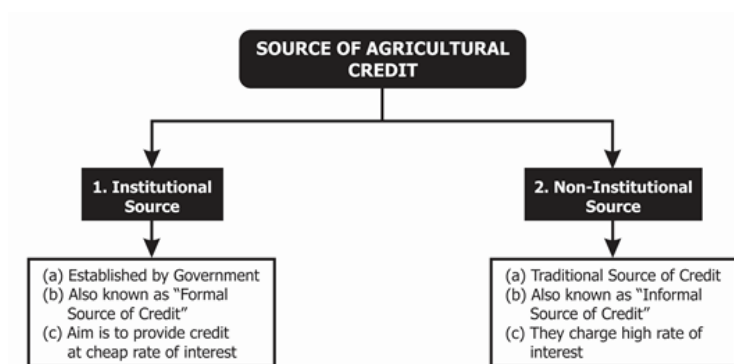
SOURCE OF AGRICULTURAL CREDIT

1. Institutional Source

(a) Established by Government
(b) Also known as "Formal Source of Credit"
(c) Aim is to provide credit at cheap rate of interest

2. Non-Institutional Source

(a) Traditional Source of Credit
(b) Also known as "Informal Source of Credit"
(c) They charge high rate of interest